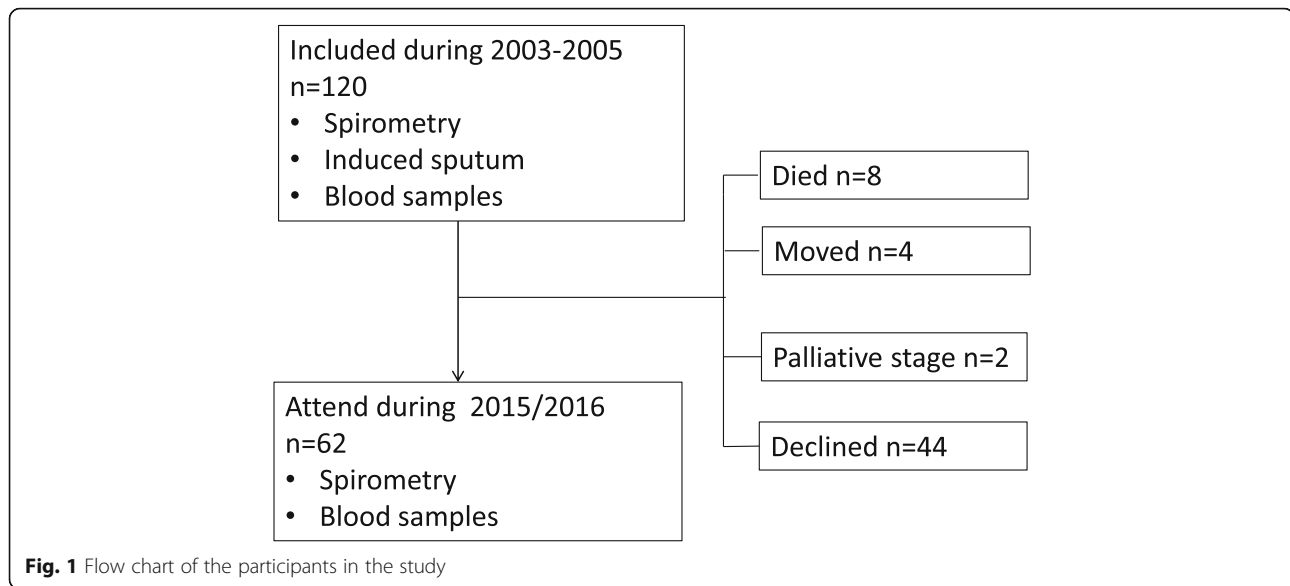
Included during 2003-2005
n=120
• Spirometry
• Induced sputum
• Blood samples

Died n=8

Moved n=4

Palliative stage n=2

Declined n=44

Attend during 2015/2016
n=62
• Spirometry
• Blood samples

**Fig. 1** Flow chart of the participants in the study